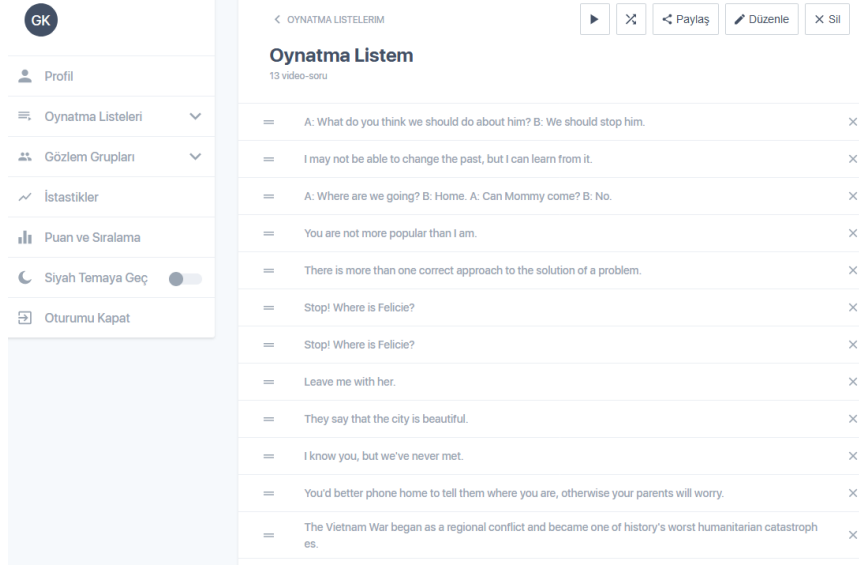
GK

Profil

Oynatma Listeleri

Gözlem Grupları

İstastikler

Puan ve Sıralama

Siyah Temaya Geç

Oturumu Kapat

< OYNATMA LISTELERIM

Paylaş

Düzenle

× Sil

Oynatma Listem

13 video-soru

A: What do you think we should do about him? B: We should stop him.

I may not be able to change the past, but I can learn from it.

A: Where are we going? B: Home. A: Can Mommy come? B: No.

You are not more popular than I am.

There is more than one correct approach to the solution of a problem.

Stop! Where is Felicie?

Stop! Where is Felicie?

Leave me with her.

They say that the city is beautiful.

I know you, but we've never met.

You'd better phone home to tell them where you are, otherwise your parents will worry.

The Vietnam War began as a regional conflict and became one of history's worst humanitarian catastroph es.